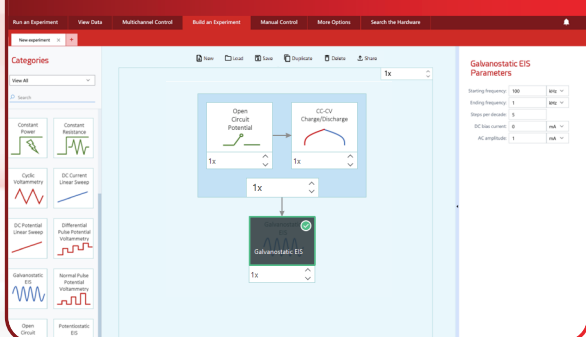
Run an Experiment View Data Multichannel Control Build an Experiment Manual Control More Options Search the Hardware

New experiment × +

Categories

View All

Search

Constant Power

Constant Resistance

Cyclic Voltammetry

DC Current Linear Sweep

DC Potential Linear Sweep

Differential Pulse Potential Voltammetry

Galvanostatic EIS

Normal Pulse Potential Voltammetry

Open Circuit

Potentiostatic EIS

New Load Save Duplicate Delete Share

1x

Open Circuit Potential

1x

CC-CV Charge/Discharge

1x

1x

Galvanostatic EIS

1x

Galvanostatic EIS Parameters

| Starting frequency | 100 | kHz |
|---|---|---|
| Ending frequency | 1 | kHz |
| Steps per decade | 5 | |
| DC bias current | 0 | mA |
| AC amplitude | 1 | mA |